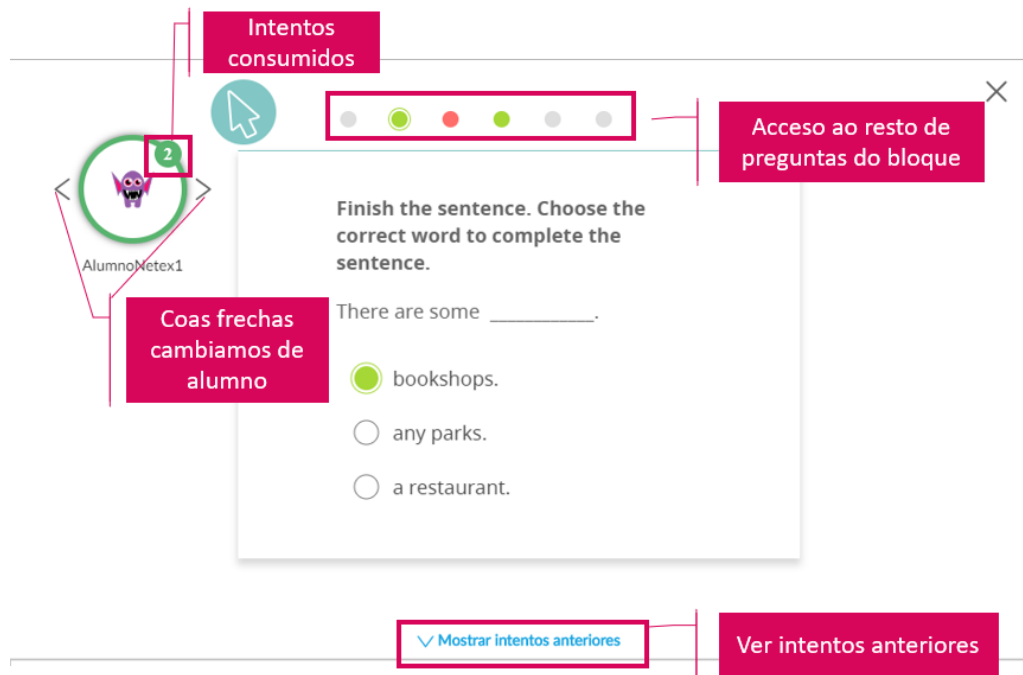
Intentos consumidos

2

AlumnoNetex1

Acceso ao resto de preguntas do bloque

Coas frechas cambiamos de alumno

Finish the sentence. Choose the correct word to complete the sentence.

There are some ___________.

bookshops.

any parks.

a restaurant.

Mostrar intentos anteriores

Ver intentos anteriores